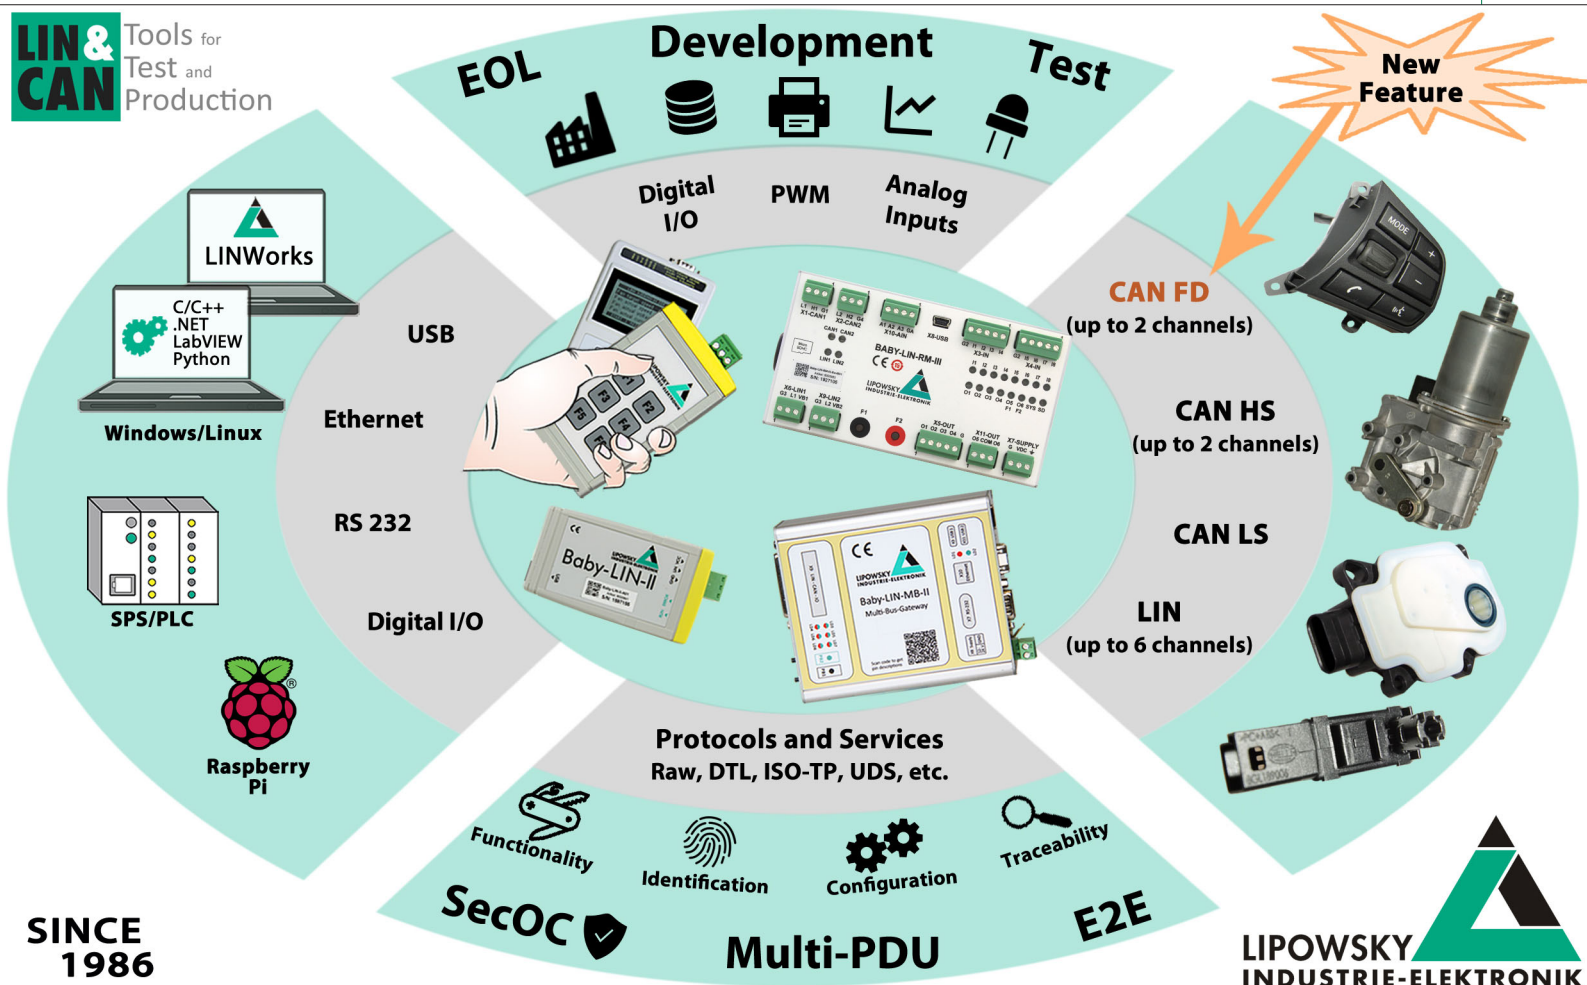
LIN & CAN Tools for Test and Production

EOL Development Test

New Feature

Digital I/O PWM Analog Inputs

LINWorks

C/C++ .NET LabVIEW Python

Windows/Linux

USB

Ethernet

RS 232

Digital I/O

SPS/PLC

Raspberry Pi

CAN FD (up to 2 channels)

CAN HS (up to 2 channels)

CAN LS

LIN (up to 6 channels)

Baby-LIN-II

BABY-LIN-RM-III

Baby-LIN-MB-II Multi-Bus-Gateway

F1 F2 F3 F4 F5 F6

Protocols and Services
Raw, DTL, ISO-TP, UDS, etc.

Functionality Identification Configuration Traceability

SecOC Multi-PDU E2E

SINCE 1986

LIPOWSKY INDUSTRIE-ELEKTRONIK